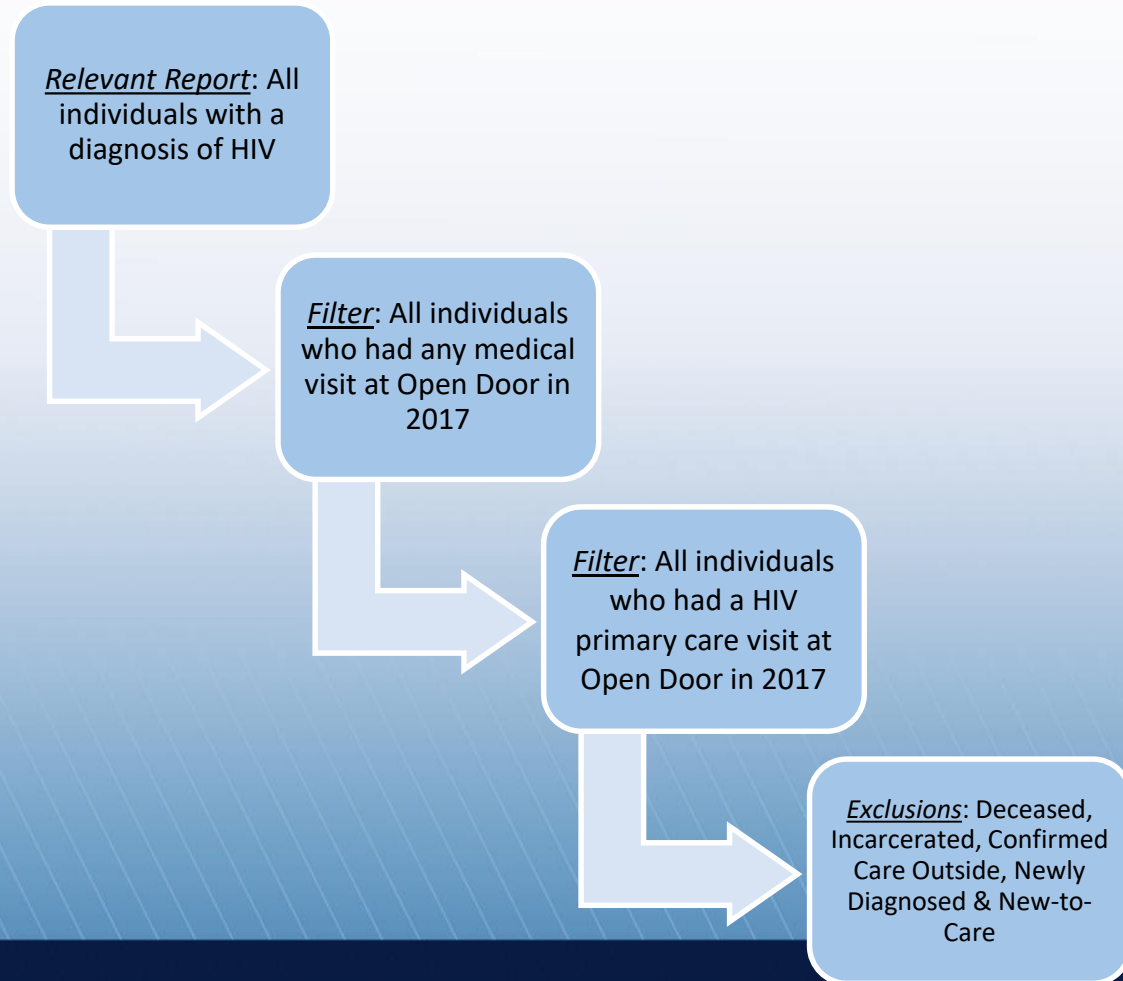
Relevant Report: All individuals with a diagnosis of HIV

Filter: All individuals who had any medical visit at Open Door in 2017

Filter: All individuals who had a HIV primary care visit at Open Door in 2017

Exclusions: Deceased, Incarcerated, Confirmed Care Outside, Newly Diagnosed & New-to-Care